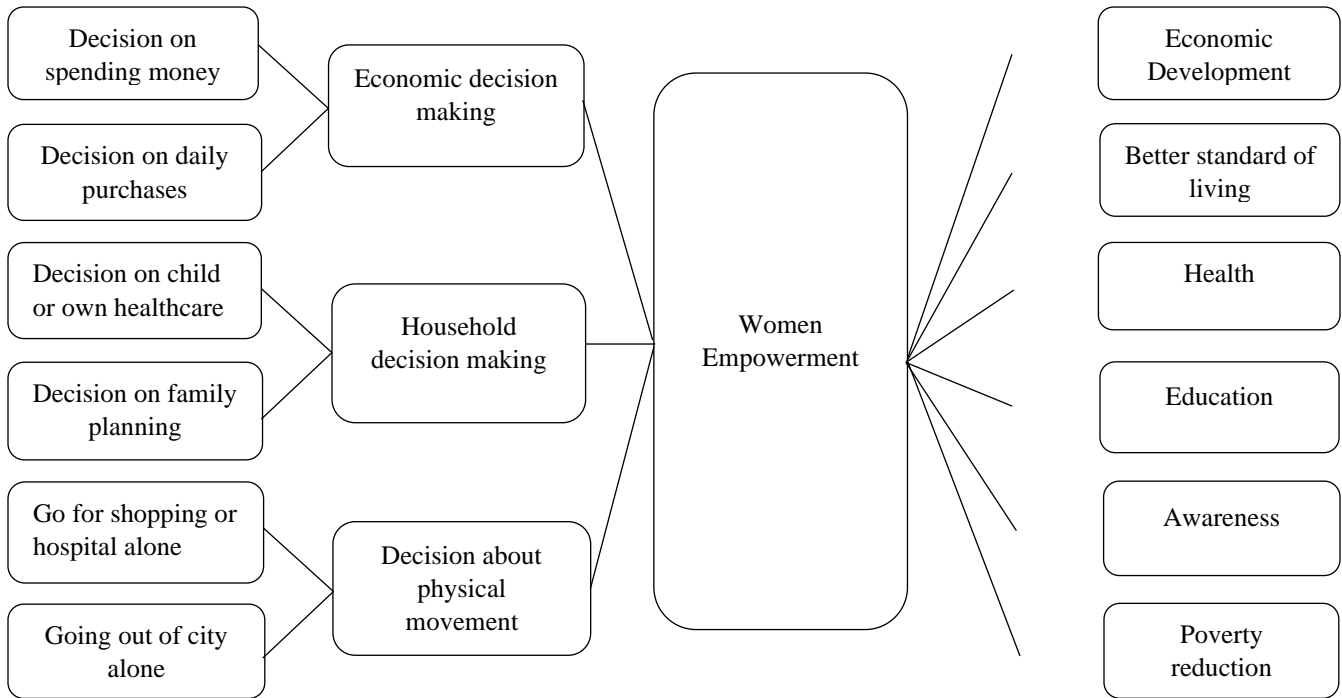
Decision on spending money

Decision on daily purchases

Decision on child or own healthcare

Decision on family planning

Go for shopping or hospital alone

Going out of city alone

Economic decision making

Household decision making

Decision about physical movement

Women Empowerment

Economic Development

Better standard of living

Health

Education

Awareness

Poverty reduction